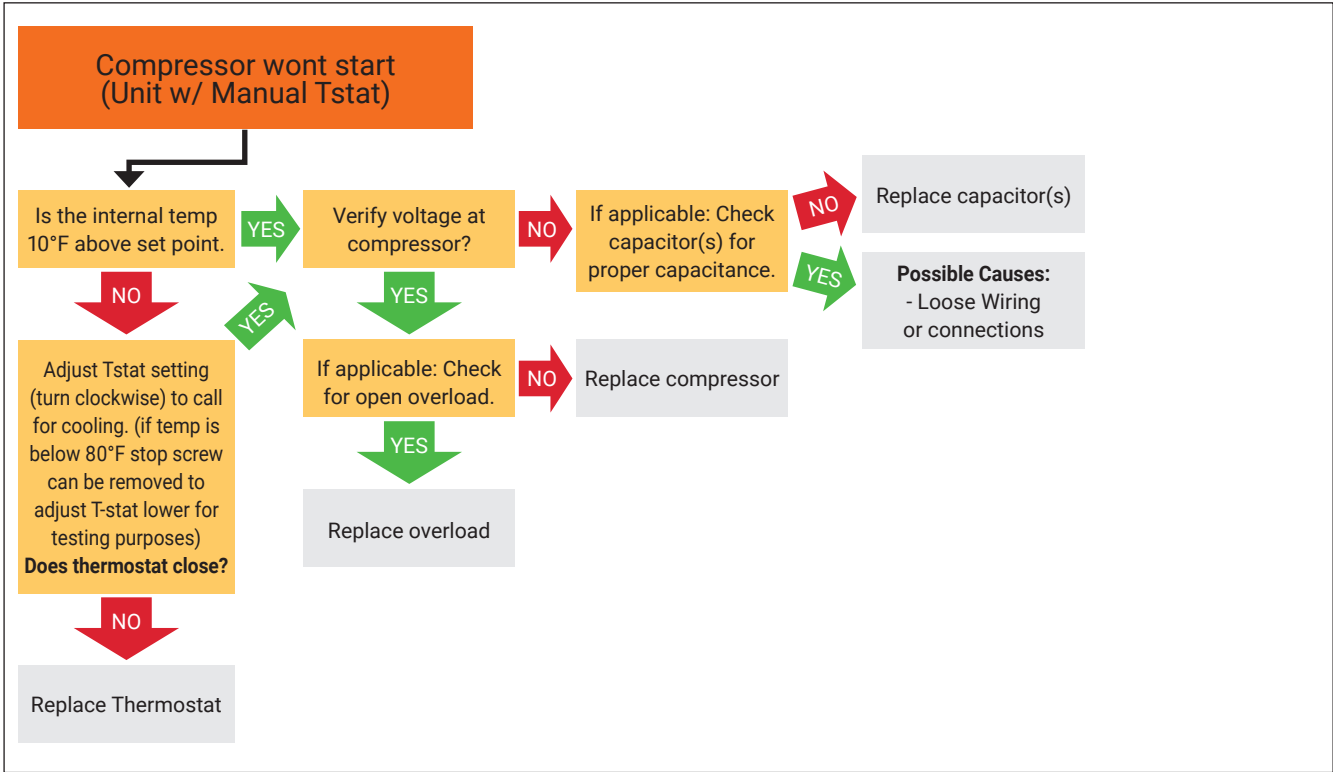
Compressor wont start
(Unit w/ Manual Tstat)

Is the internal temp 10°F above set point.

YES

Verify voltage at compressor?

NO

If applicable: Check capacitor(s) for proper capacitance.

NO

Replace capacitor(s)

YES

**Possible Causes:**
- Loose Wiring or connections

NO

YES

YES

Adjust Tstat setting (turn clockwise) to call for cooling. (if temp is below 80°F stop screw can be removed to adjust T-stat lower for testing purposes) **Does thermostat close?**

If applicable: Check for open overload.

NO

Replace compressor

YES

Replace overload

NO

Replace Thermostat